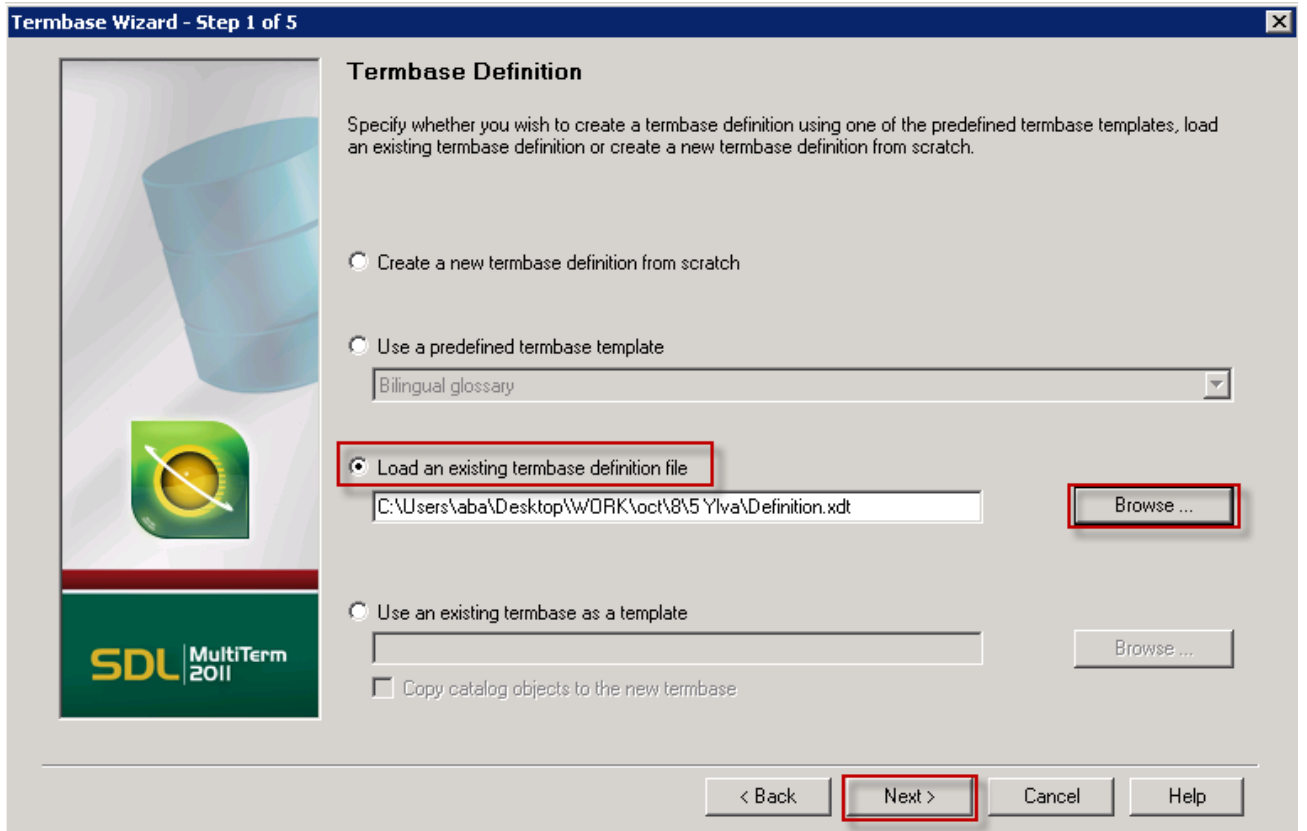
Termbase Wizard - Step 1 of 5

SDL MultiTerm 2011

Termbase Definition

Specify whether you wish to create a termbase definition using one of the predefined termbase templates, load an existing termbase definition or create a new termbase definition from scratch.

Create a new termbase definition from scratch

Use a predefined termbase template

Bilingual glossary

Load an existing termbase definition file

C:\Users\aba\Desktop\WORK\oct\8\5 Ylva\Definition.xdt

Browse ...

Use an existing termbase as a template

Browse ...

Copy catalog objects to the new termbase

< Back

Next >

Cancel

Help